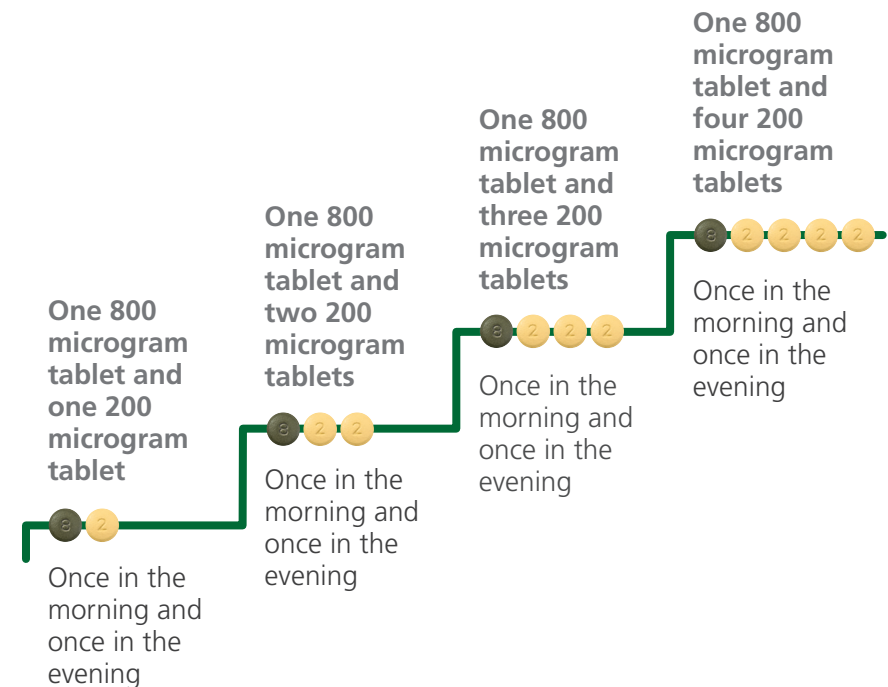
One 800 microgram tablet and one 200 microgram tablet

8 2

Once in the morning and once in the evening

One 800 microgram tablet and two 200 microgram tablets

8 2 2

Once in the morning and once in the evening

One 800 microgram tablet and three 200 microgram tablets

8 2 2 2

Once in the morning and once in the evening

One 800 microgram tablet and four 200 microgram tablets

8 2 2 2 2

Once in the morning and once in the evening